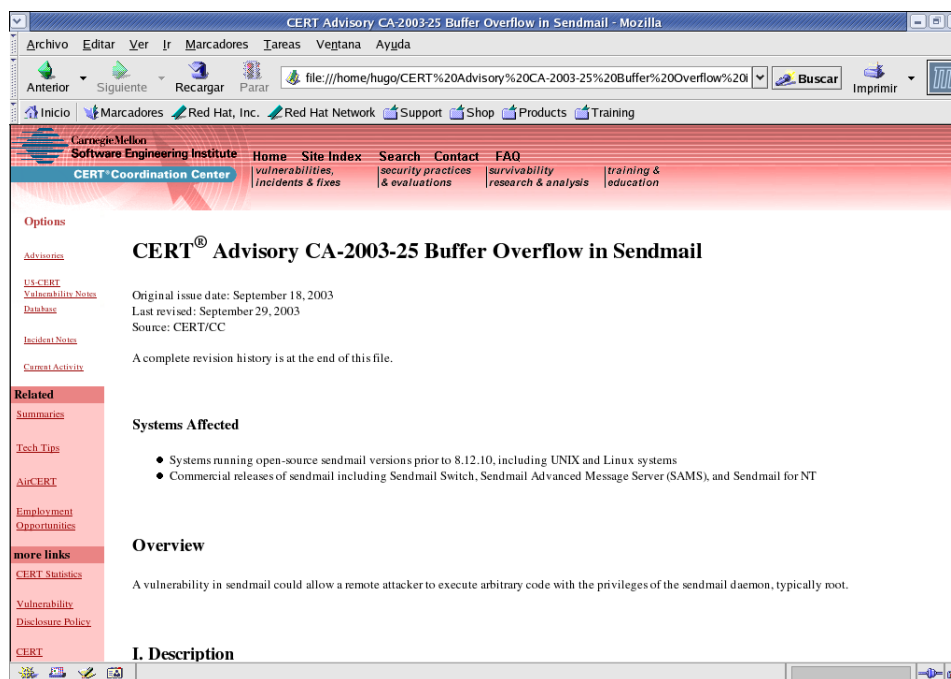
CERT Advisory CA-2003-25 Buffer Overflow in Sendmail - Mozilla

Archivo Editar Ver Ir Marcadores Tareas Ventana Ayuda

Anterior Siguiente Recargar Parar file:///home/hugo/CERT%20Advisory%20CA-2003-25%20Buffer%20Overflow%20i Buscar Imprimir

Inicio Marcadores Red Hat, Inc. Red Hat Network Support Shop Products Training

Carnegie Mellon
Software Engineering Institute
CERT®Coordination Center

Home Site Index Search Contact FAQ
vulnerabilities, incidents & fixes | security practices & evaluations | survivability research & analysis | training & education

Options

Advisories

US-CERT Vulnerability Notes Database

Incident Notes

Current Activity

Related

Summaries

Tech Tips

AirCERT

Employment Opportunities

more links

CERT Statistics

Vulnerability Disclosure Policy

CERT

CERT® Advisory CA-2003-25 Buffer Overflow in Sendmail

Original issue date: September 18, 2003
Last revised: September 29, 2003
Source: CERT/CC

A complete revision history is at the end of this file.

Systems Affected

- Systems running open-source sendmail versions prior to 8.12.10, including UNIX and Linux systems
- Commercial releases of sendmail including Sendmail Switch, Sendmail Advanced Message Server (SAMS), and Sendmail for NT

Overview

A vulnerability in sendmail could allow a remote attacker to execute arbitrary code with the privileges of the sendmail daemon, typically root.

I. Description